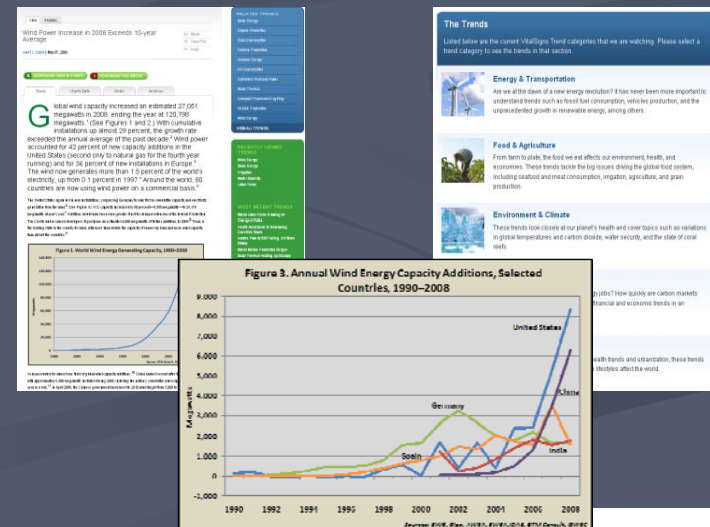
Wind Power Increase in 2008 Exceeds 10-year Average

Global wind capacity increased an estimated 27,051 megawatts in 2008, ending the year at 120,798 megawatts. (See Figures 1 and 2.) With cumulative installations up almost 29 percent, the growth rate exceeded the annual average of the past decade. Wind power accounted for 42 percent of new capacity additions in the United States (second only to natural gas for the fourth year running) and for 36 percent of new installations in Europe. The wind now generates more than 1.5 percent of the world's electricity, up from 0.1 percent in 1997. Around the world, 80 countries are now using wind power on a commercial basis.

Figure 1. World Wind Energy Generating Capacity, 1980–2008

The Trends

Listed below are the current VitalSigns Trend categories that we are watching. Please select a trend category to see the trends in that section.

Energy & Transportation

Are we at the dawn of a new energy revolution? It has never been more important to understand trends such as fossil fuel consumption, vehicles production, and the unprecedented growth in renewable energy, among others.

Food & Agriculture

From farm to plate, the food we eat affects our environment, health, and economies. These trends tackle the big issues driving the global food system, including seafood and meat consumption, irrigation, agriculture, and grain production.

Environment & Climate

These trends look closely at our planet's health and cover topics such as variations in global temperatures and carbon dioxide, water security, and the state of coral reefs.

Figure 3. Annual Wind Energy Capacity Additions, Selected Countries, 1990–2008

Megawatts

9,000
8,000
7,000
6,000
5,000
4,000
3,000
2,000
1,000
0

1990 1992 1994 1996 1998 2000 2002 2004 2006 2008

United States
China
Germany
Spain
India

Source: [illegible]